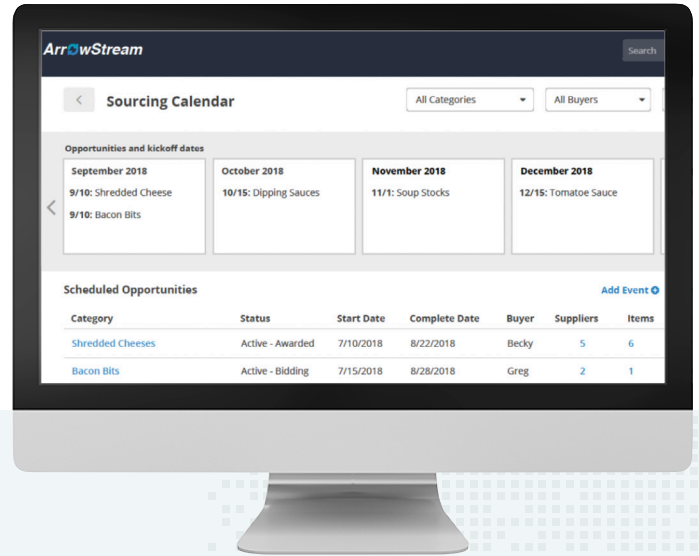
ArrowStream

Search

Sourcing Calendar

All Categories

All Buyers

Opportunities and kickoff dates

September 2018
9/10: Shredded Cheese
9/10: Bacon Bits

October 2018
10/15: Dipping Sauces

November 2018
11/1: Soup Stocks

December 2018
12/15: Tomatoe Sauce

Scheduled Opportunities

Add Event

| Category | Status | Start Date | Complete Date | Buyer | Suppliers | Items |
|---|---|---|---|---|---|---|
| Shredded Cheeses | Active - Awarded | 7/10/2018 | 8/22/2018 | Becky | 5 | 6 |
| Bacon Bits | Active - Bidding | 7/15/2018 | 8/28/2018 | Greg | 2 | 1 |